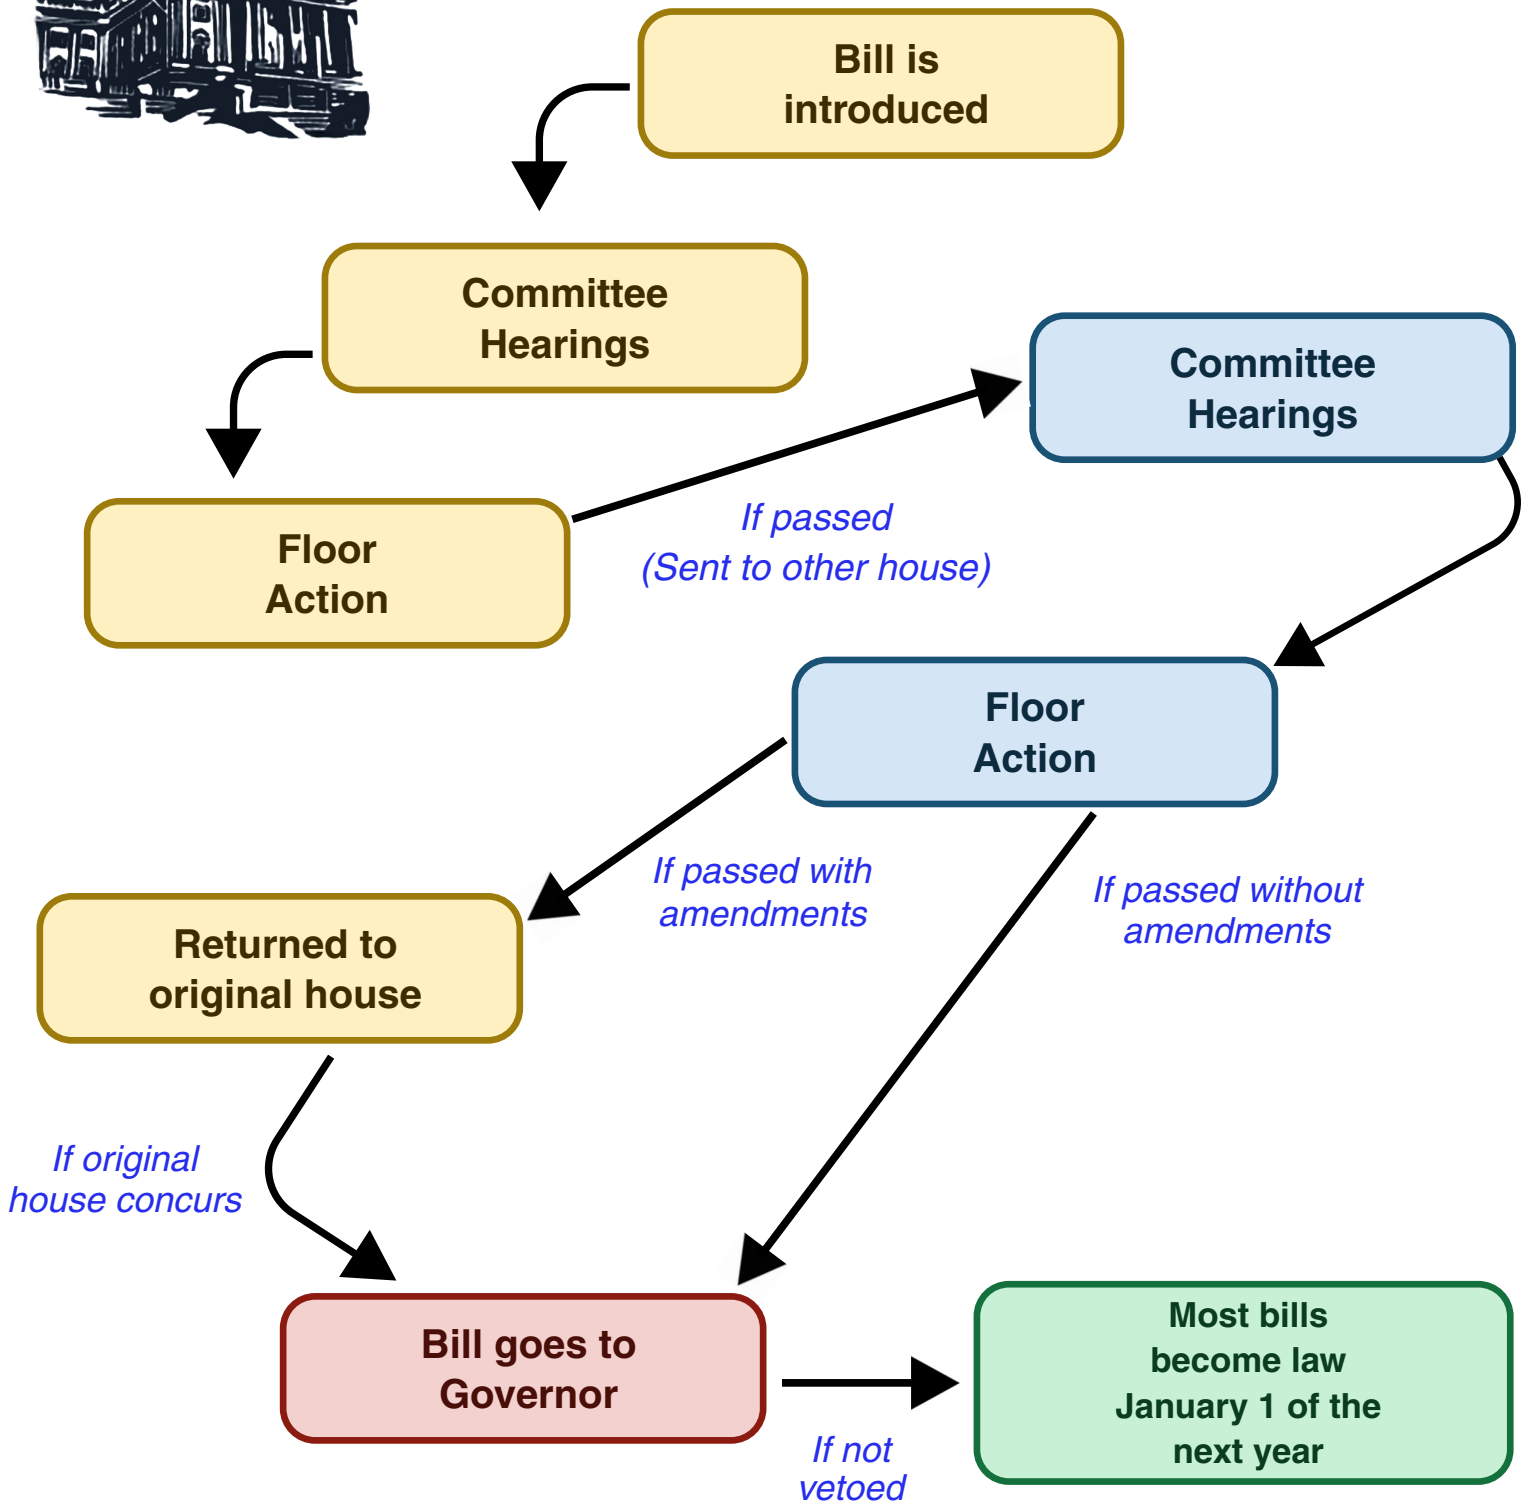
Bill is introduced

Committee Hearings

Committee Hearings

Floor Action

If passed (Sent to other house)

Floor Action

Returned to original house

If passed with amendments

If passed without amendments

If original house concurs

Bill goes to Governor

Most bills become law January 1 of the next year

If not vetoed